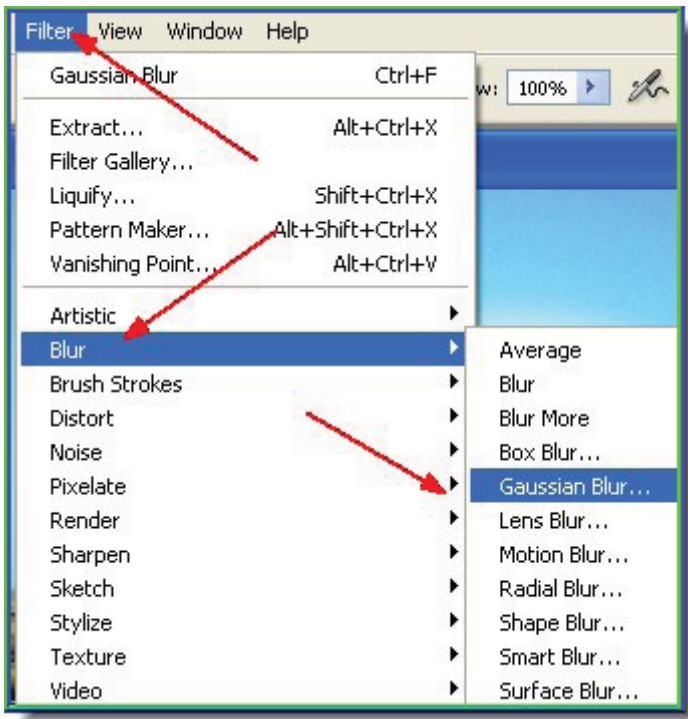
Filter View Window Help

Gaussian Blur Ctrl+F

Extract... Alt+Ctrl+X
Filter Gallery...
Liquify... Shift+Ctrl+X
Pattern Maker... Alt+Shift+Ctrl+X
Vanishing Point... Alt+Ctrl+V

Artistic
Blur
Brush Strokes
Distort
Noise
Pixelate
Render
Sharpen
Sketch
Stylize
Texture
Video

w: 100%

Average
Blur
Blur More
Box Blur...
Gaussian Blur...
Lens Blur...
Motion Blur...
Radial Blur...
Shape Blur...
Smart Blur...
Surface Blur...